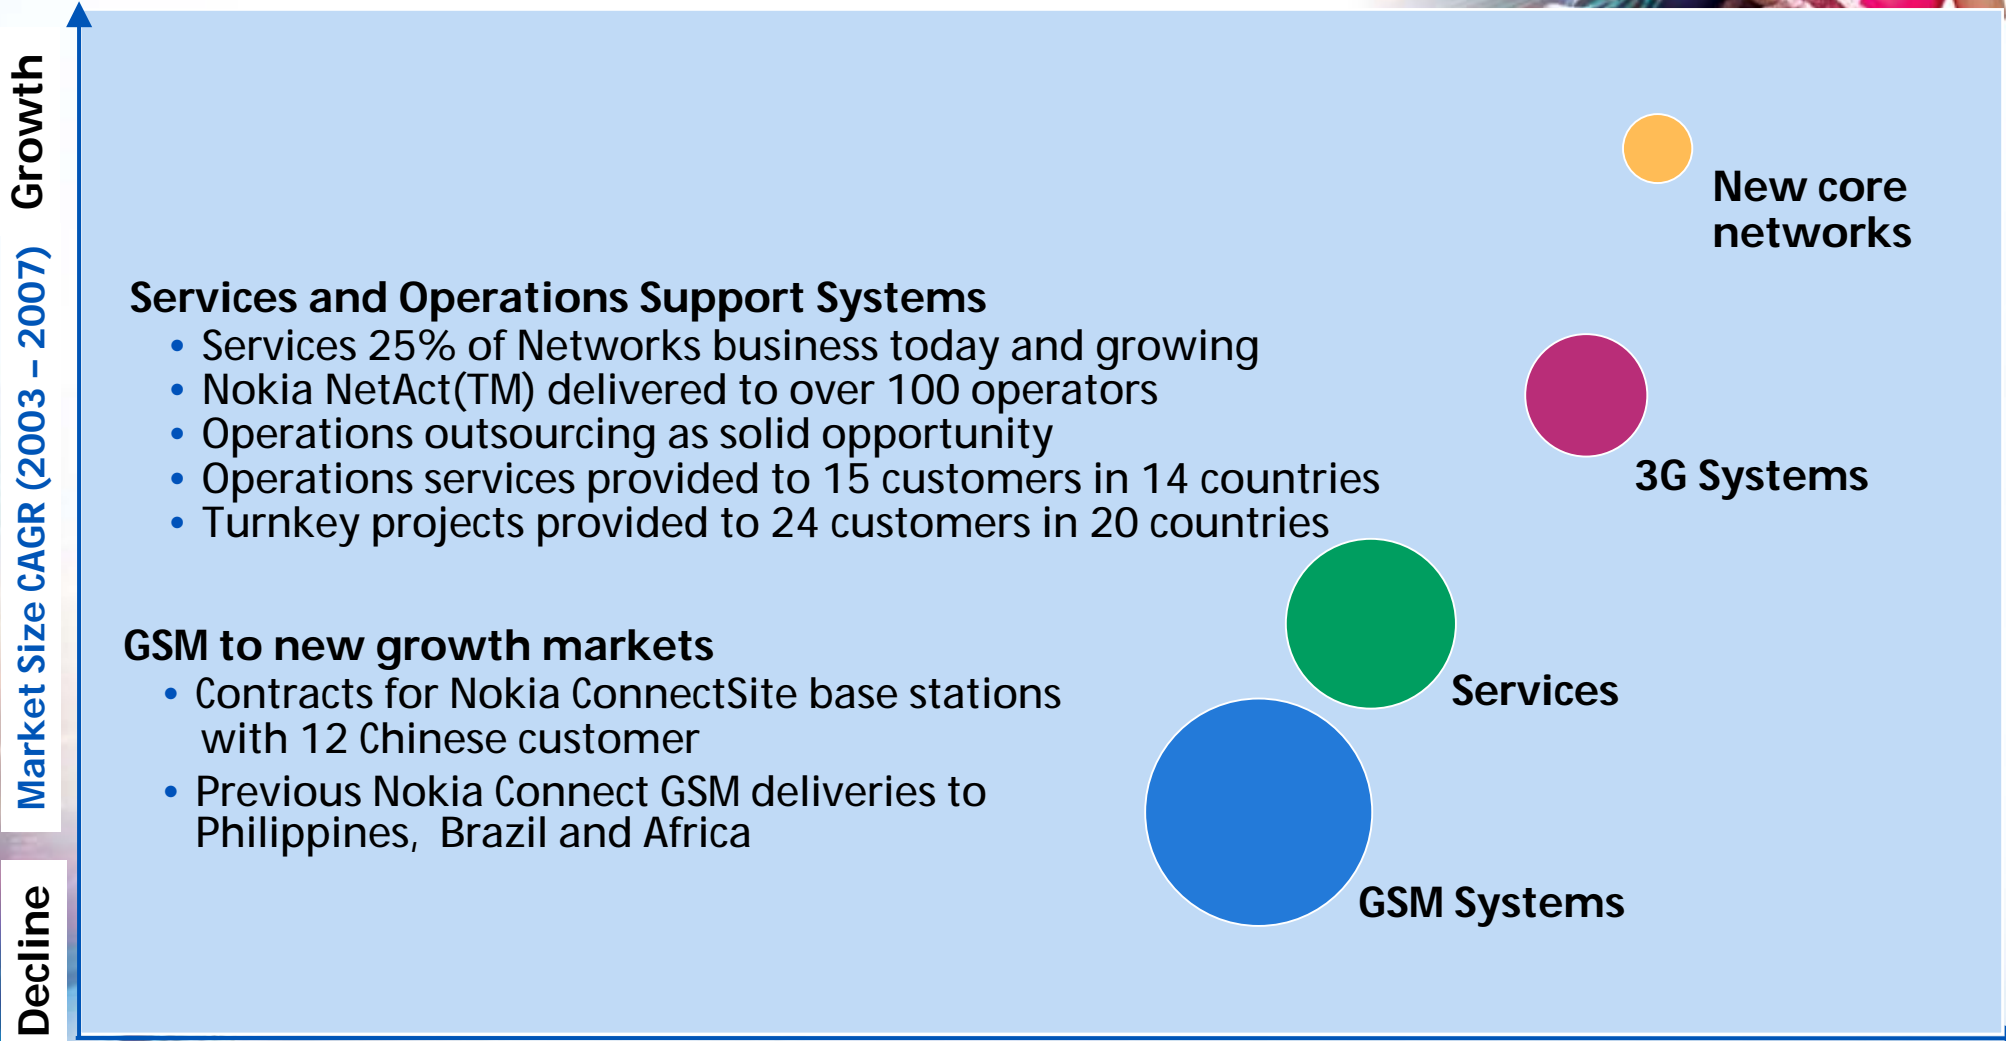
Growth

Market Size CAGR (2003 – 2007)

Decline

New core networks

Services and Operations Support Systems

• Services 25% of Networks business today and growing
• Nokia NetAct(TM) delivered to over 100 operators
• Operations outsourcing as solid opportunity
• Operations services provided to 15 customers in 14 countries
• Turnkey projects provided to 24 customers in 20 countries

3G Systems

GSM to new growth markets

• Contracts for Nokia ConnectSite base stations with 12 Chinese customer
• Previous Nokia Connect GSM deliveries to Philippines, Brazil and Africa

Services

GSM Systems